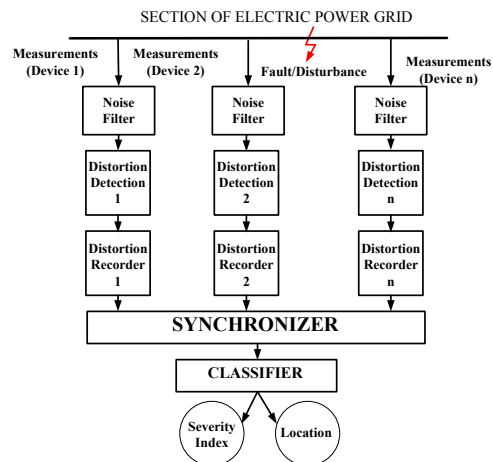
SECTION OF ELECTRIC POWER GRID

Measurements (Device 1)

Measurements (Device 2)

Fault/Disturbance

Measurements (Device n)

Noise Filter

Noise Filter

Noise Filter

Distortion Detection 1

Distortion Detection 2

Distortion Detection n

Distortion Recorder 1

Distortion Recorder 2

Distortion Recorder n

SYNCHRONIZER

CLASSIFIER

Severity Index

Location